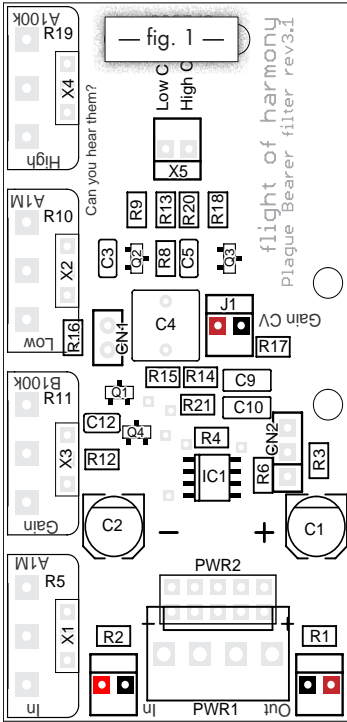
A100k
R19
— fig. 1 —
X4
High
Can you hear them?
Low CV
High CV
X5
flight of harmony
Plague Bearer filter rev3.1
A1M
R10
R9
R13
R20
R18
X2
C3
Q2
R8
C5
Q3
R16
Low
GN1
C4
J1
Gain CV
R17
B100k
R11
Q1
R15
R14
C9
X3
C12
Q4
R21
C10
R12
R4
CN2
R3
IC1
R6
Gain
C2
–
+
C1
A1M
R5
PWR2
X1
R2
R1
In
PWR1
Out